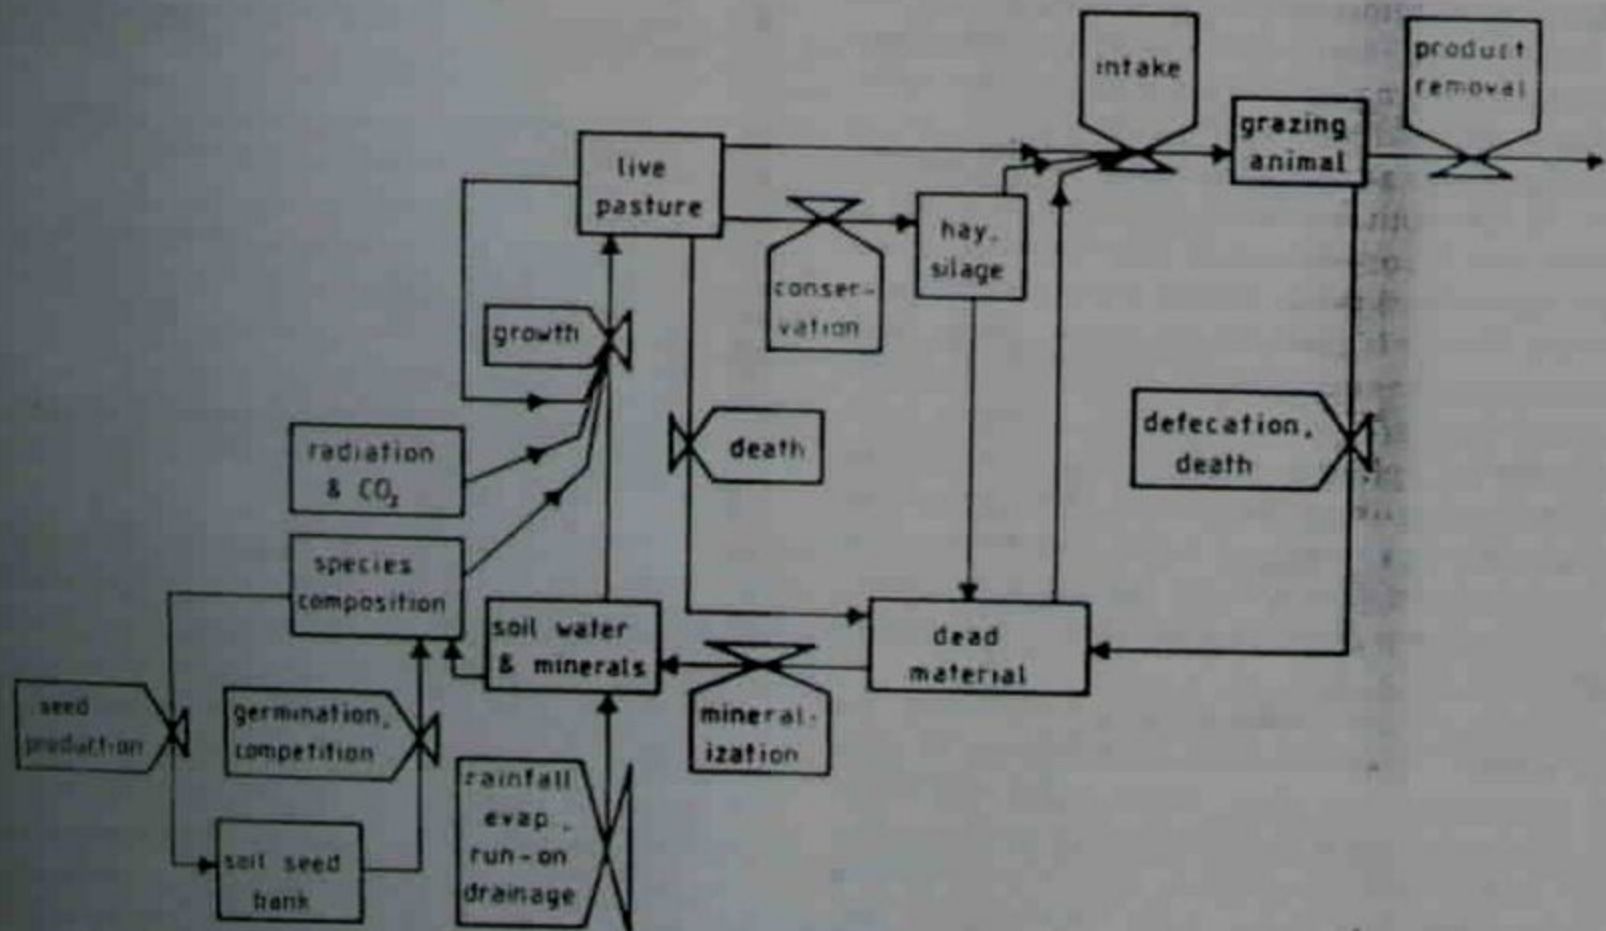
intake

product removal

live pasture

grazing animal

hay, silage

conservation

growth

death

defecation, death

radiation & $CO_2$

species composition

soil water & minerals

dead material

seed production

germination, competition

mineralization

rainfall evap., run-on drainage

soil seed bank